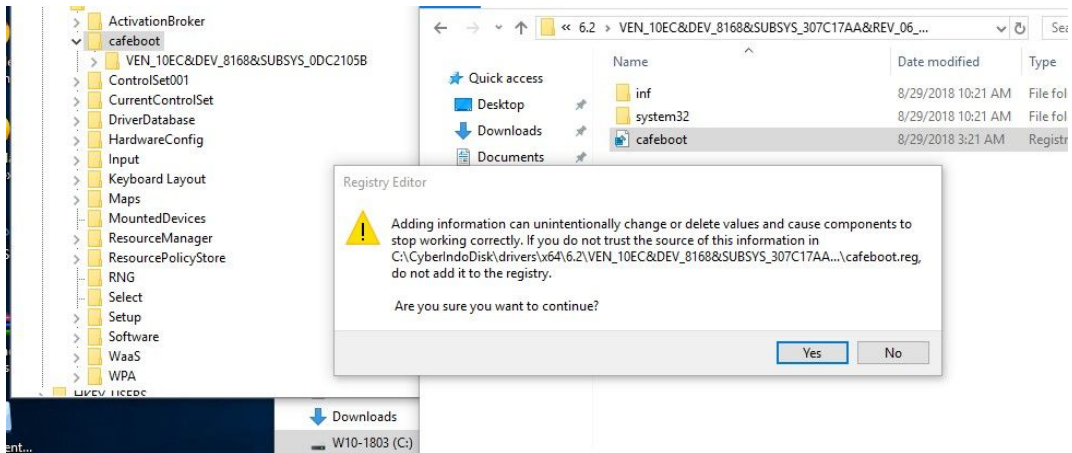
ActivationBroker
cafeboot
VEN_10EC&DEV_8168&SUBSYS_0DC2105B
ControlSet001
CurrentControlSet
DriverDatabase
HardwareConfig
Input
Keyboard Layout
Maps
MountedDevices
ResourceManager
ResourcePolicyStore
RNG
Select
Setup
Software
WaaS
WPA
HKEY_USERS

« 6.2 › VEN_10EC&DEV_8168&SUBSYS_307C17AA&REV_06_...
Sea

Quick access
Desktop
Downloads
Documents

| Name | Date modified | Type |
|---|---|---|
| inf | 8/29/2018 10:21 AM | File fol |
| system32 | 8/29/2018 10:21 AM | File fol |
| cafeboot | 8/29/2018 3:21 AM | Registr |

Registry Editor

Adding information can unintentionally change or delete values and cause components to stop working correctly. If you do not trust the source of this information in C:\CyberIndoDisk\drivers\x64\6.2\VEN_10EC&DEV_8168&SUBSYS_307C17AA...\cafeboot.reg, do not add it to the registry.

Are you sure you want to continue?

Yes
No

Downloads
W10-1803 (C:)
ent...